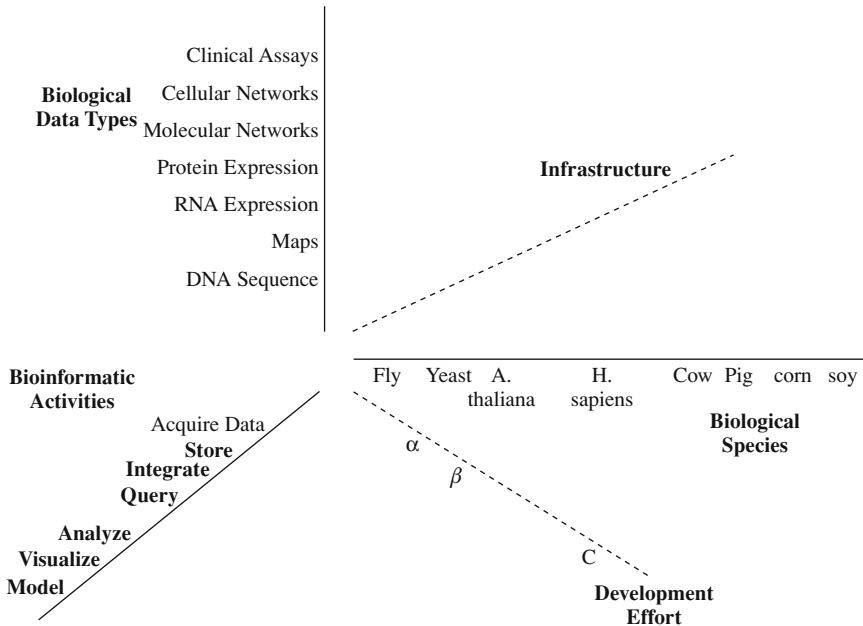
Biological Data Types

Clinical Assays
Cellular Networks
Molecular Networks
Protein Expression
RNA Expression
Maps
DNA Sequence

Infrastructure

Bioinformatic Activities

Acquire Data
Store
Integrate
Query
Analyze
Visualize
Model

Fly Yeast A. thaliana H. sapiens Cow Pig corn soy

Biological Species

$\alpha$
$\beta$
C

Development Effort